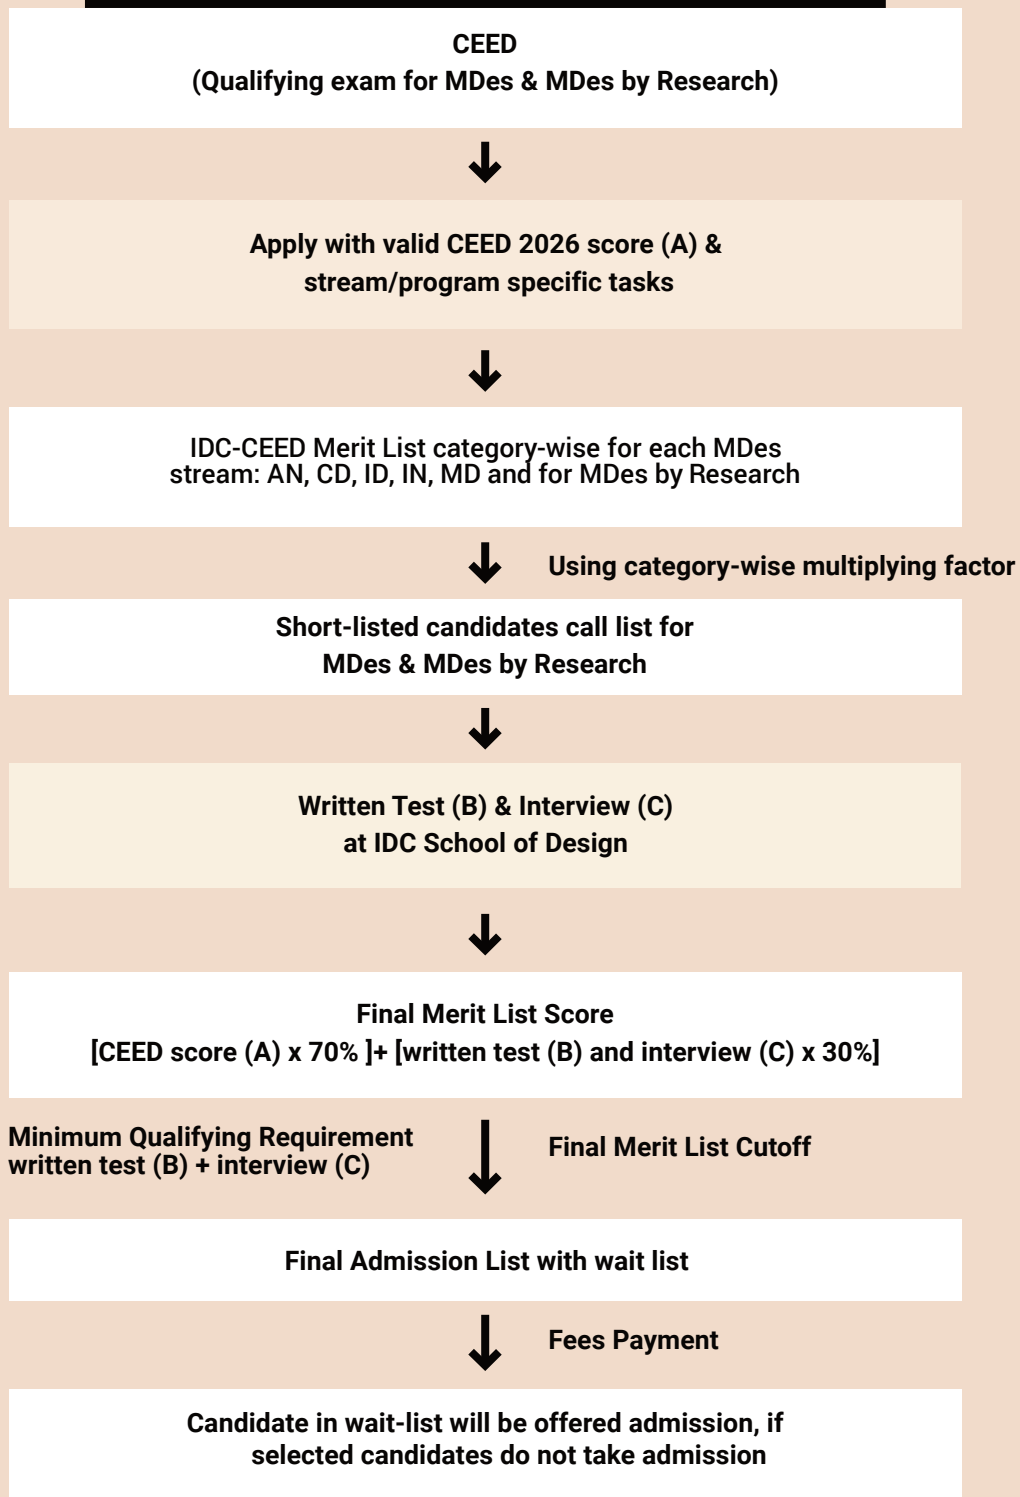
CEED
(Qualifying exam for MDes & MDes by Research)

Apply with valid CEED 2026 score (A) & stream/program specific tasks

IDC-CEED Merit List category-wise for each MDes stream: AN, CD, ID, IN, MD and for MDes by Research

Using category-wise multiplying factor

Short-listed candidates call list for MDes & MDes by Research

Written Test (B) & Interview (C) at IDC School of Design

Final Merit List Score
[CEED score (A) x 70% ]+ [written test (B) and interview (C) x 30%]

Minimum Qualifying Requirement written test (B) + interview (C)

Final Merit List Cutoff

Final Admission List with wait list

Fees Payment

Candidate in wait-list will be offered admission, if selected candidates do not take admission